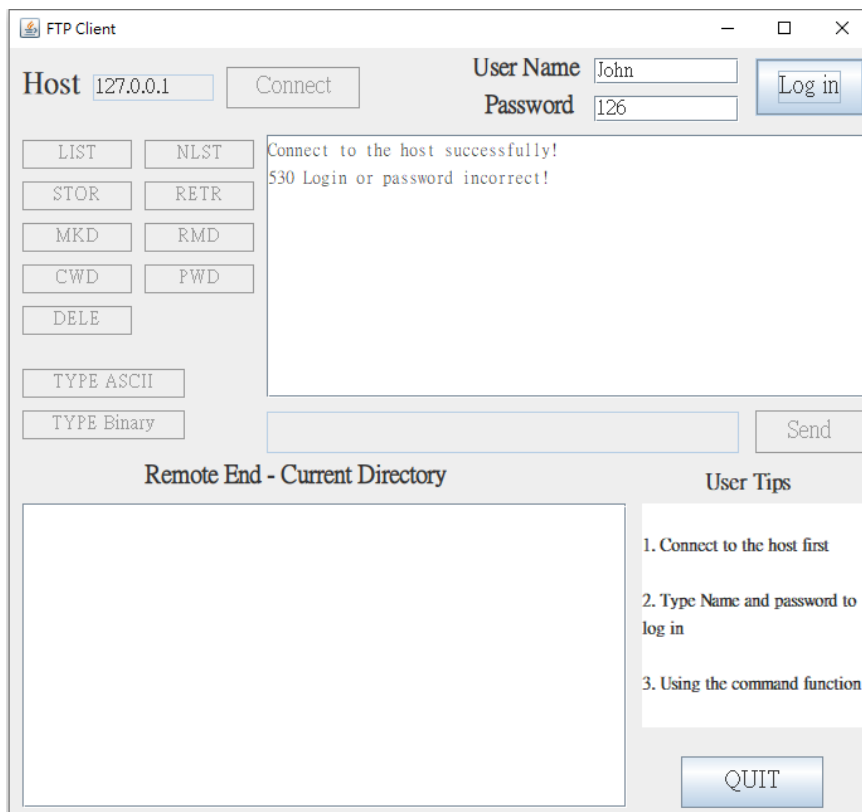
FTP Client

Host 127.0.0.1 Connect

User Name John
Password 126

Log in

LIST NLST
STOR RETR
MKD RMD
CWD PWD
DELE

TYPE ASCII
TYPE Binary

Connect to the host successfully!
530 Login or password incorrect!

Send

Remote End - Current Directory

User Tips

1. Connect to the host first

2. Type Name and password to log in

3. Using the command function

QUIT